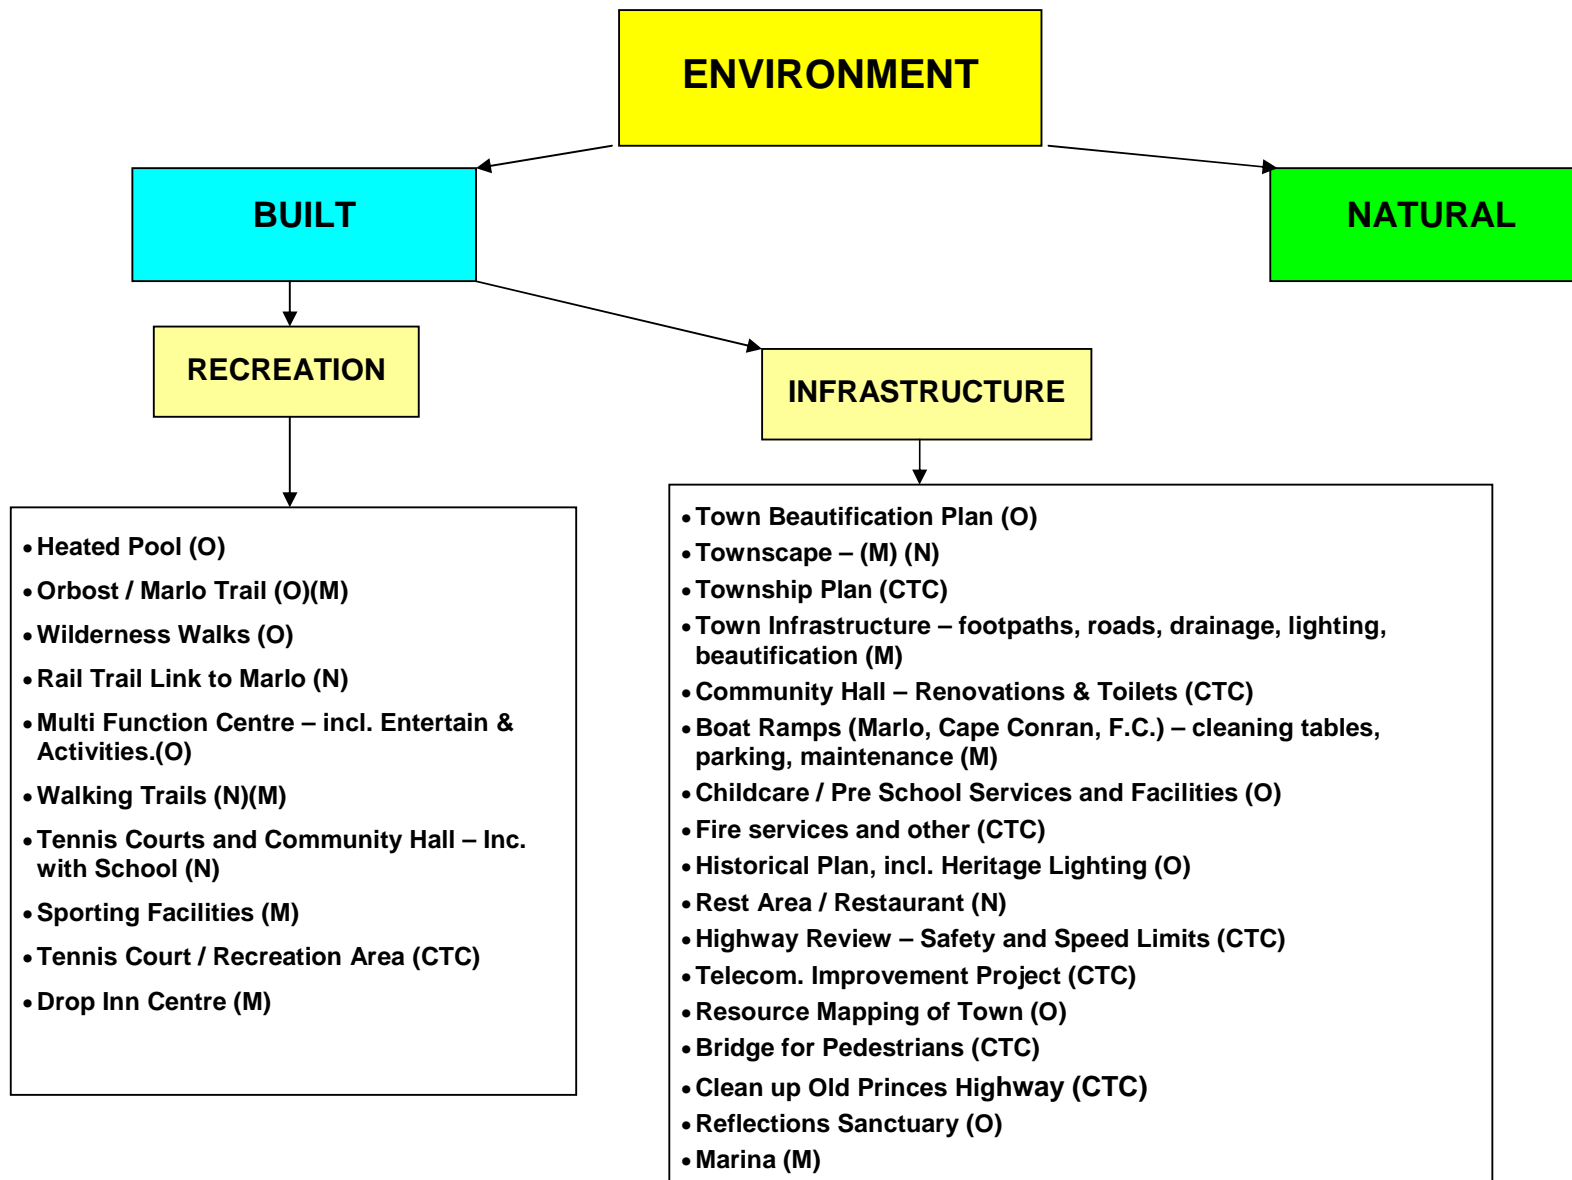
ENVIRONMENT

BUILT

NATURAL

RECREATION

INFRASTRUCTURE

- Heated Pool (O)
- Orbost / Marlo Trail (O)(M)
- Wilderness Walks (O)
- Rail Trail Link to Marlo (N)
- Multi Function Centre – incl. Entertain & Activities.(O)
- Walking Trails (N)(M)
- Tennis Courts and Community Hall – Inc. with School (N)
- Sporting Facilities (M)
- Tennis Court / Recreation Area (CTC)
- Drop Inn Centre (M)

- Town Beautification Plan (O)
- Townscape – (M) (N)
- Township Plan (CTC)
- Town Infrastructure – footpaths, roads, drainage, lighting, beautification (M)
- Community Hall – Renovations & Toilets (CTC)
- Boat Ramps (Marlo, Cape Conran, F.C.) – cleaning tables, parking, maintenance (M)
- Childcare / Pre School Services and Facilities (O)
- Fire services and other (CTC)
- Historical Plan, incl. Heritage Lighting (O)
- Rest Area / Restaurant (N)
- Highway Review – Safety and Speed Limits (CTC)
- Telecom. Improvement Project (CTC)
- Resource Mapping of Town (O)
- Bridge for Pedestrians (CTC)
- Clean up Old Princes Highway (CTC)
- Reflections Sanctuary (O)
- Marina (M)